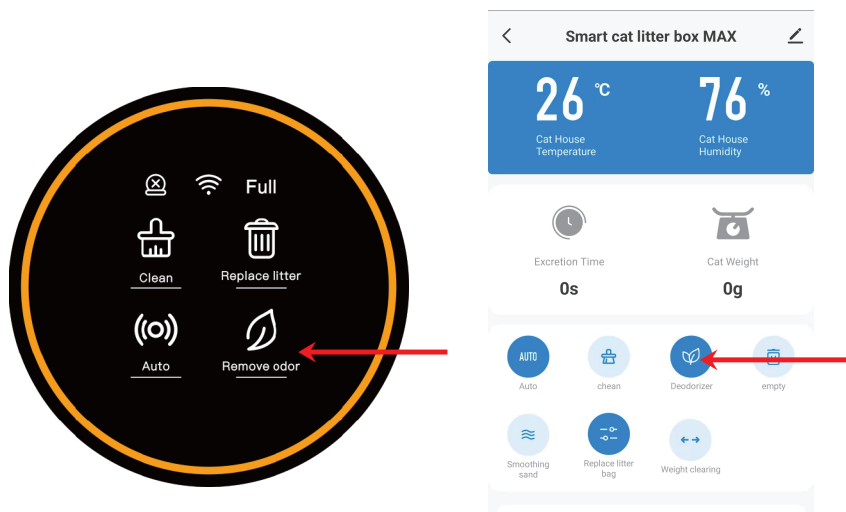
Full

Clean

Replace litter

Auto

Remove odor

Smart cat litter box MAX

26 °C
Cat House Temperature

76 %
Cat House Humidity

Excretion Time
0s

Cat Weight
0g

AUTO
Auto

chean

Deodorizer

empty

Smoothing sand

Replace litter bag

Weight clearing